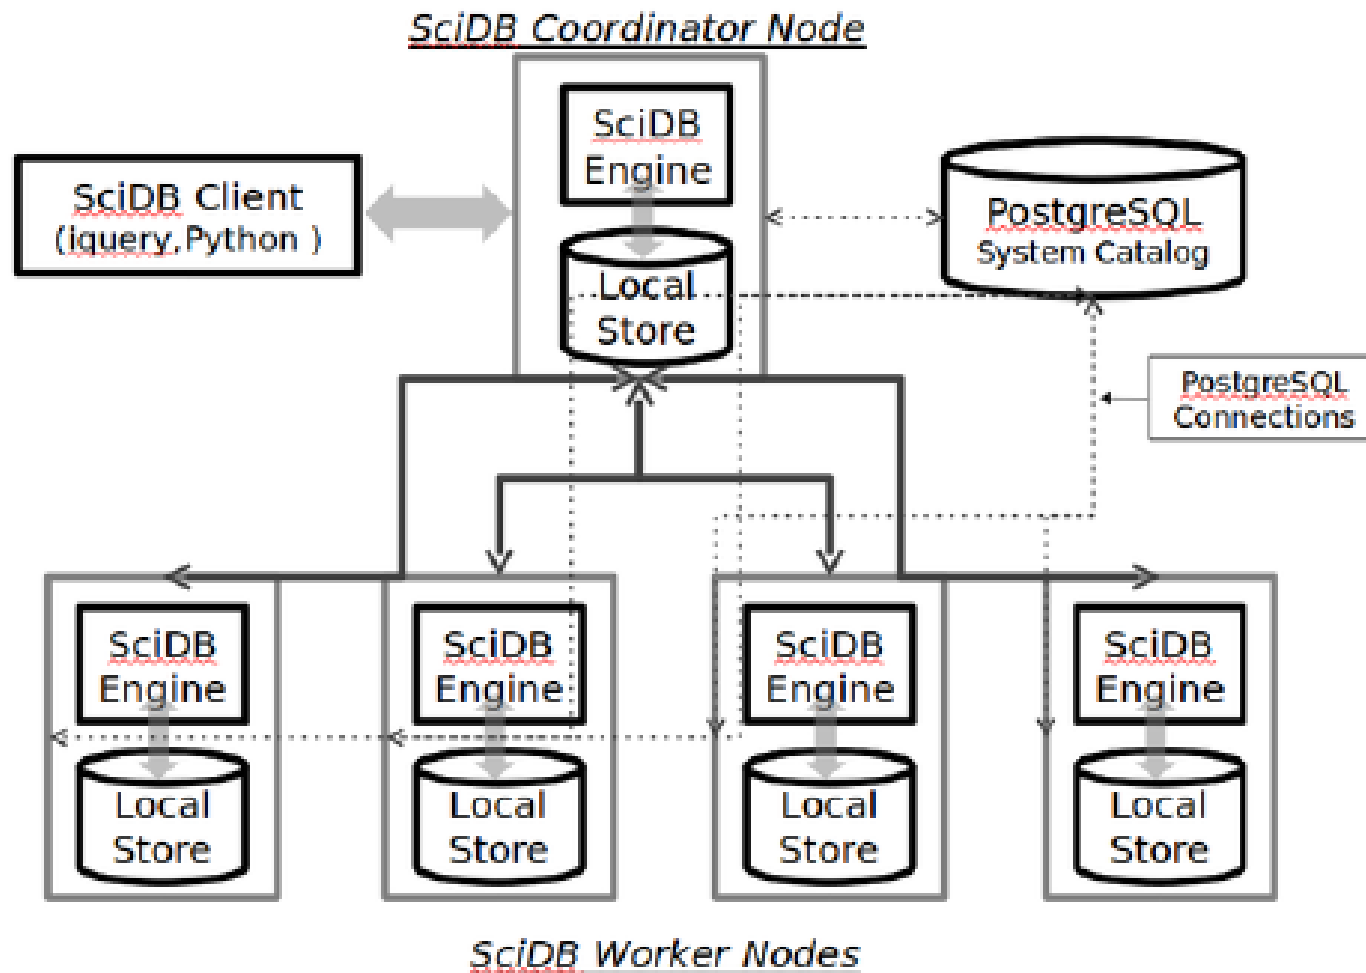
SciDB Coordinator Node

SciDB Client (iquery,Python )

SciDB Engine

Local Store

PostgreSQL System Catalog

PostgreSQL Connections

SciDB Engine

Local Store

SciDB Engine

Local Store

SciDB Engine

Local Store

SciDB Engine

Local Store

SciDB Worker Nodes